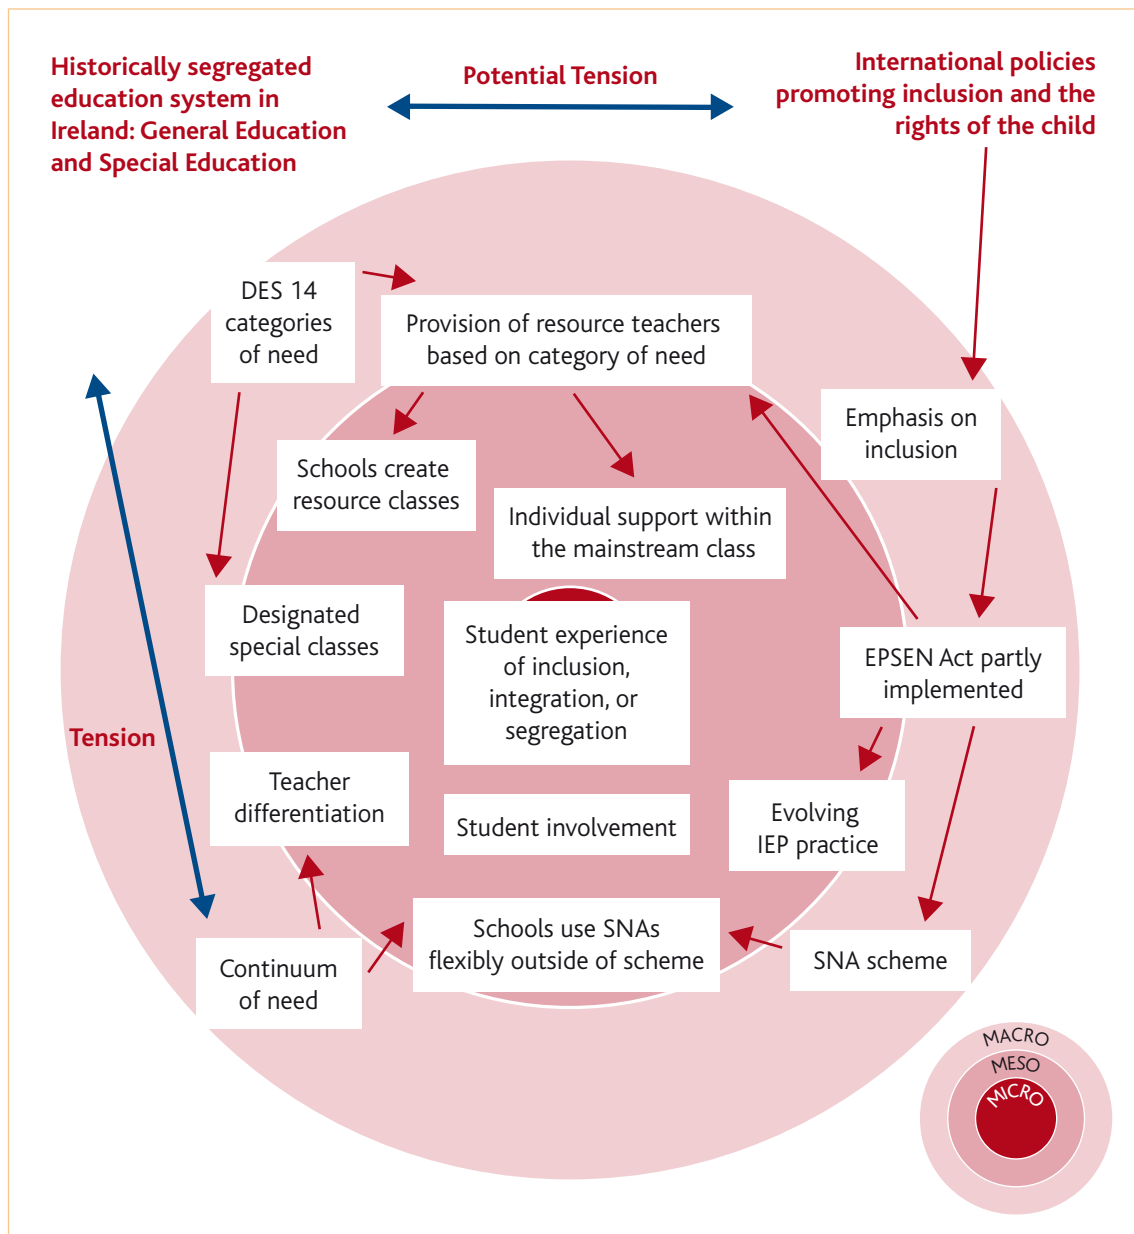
Historically segregated education system in Ireland: General Education and Special Education

Potential Tension

International policies promoting inclusion and the rights of the child

DES 14 categories of need

Provision of resource teachers based on category of need

Emphasis on inclusion

Schools create resource classes

Individual support within the mainstream class

Designated special classes

Student experience of inclusion, integration, or segregation

EPSEN Act partly implemented

Tension

Teacher differentiation

Student involvement

Evolving IEP practice

Schools use SNAs flexibly outside of scheme

SNA scheme

Continuum of need

MACRO

MESO

MICRO